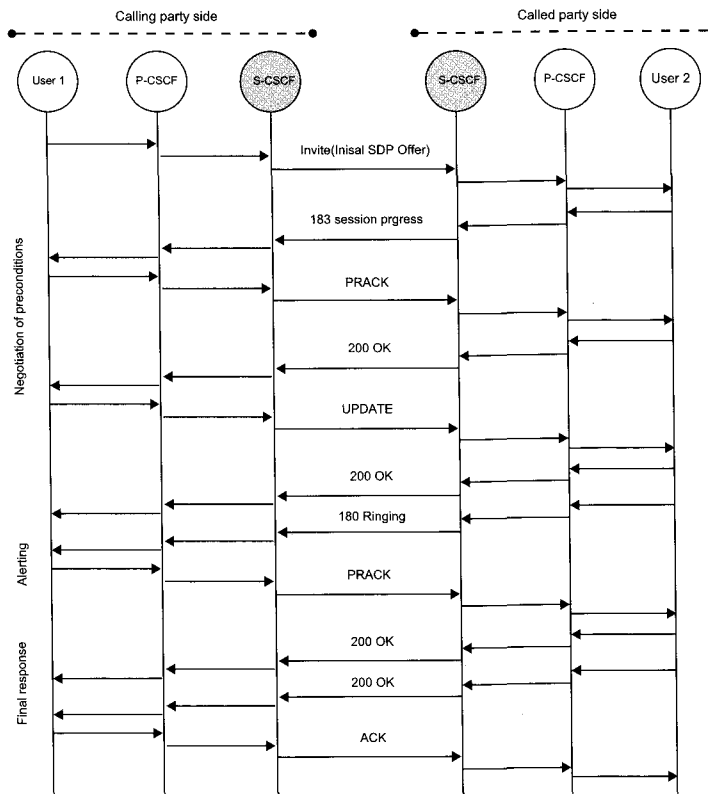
Calling party side

Called party side

User 1

P-CSCF

S-CSCF

S-CSCF

P-CSCF

User 2

Invite(Inisal SDP Offer)

183 session prgress

PRACK

200 OK

UPDATE

200 OK

180 Ringing

PRACK

200 OK

200 OK

ACK

Negotiation of preconditions

Alerting

Final response